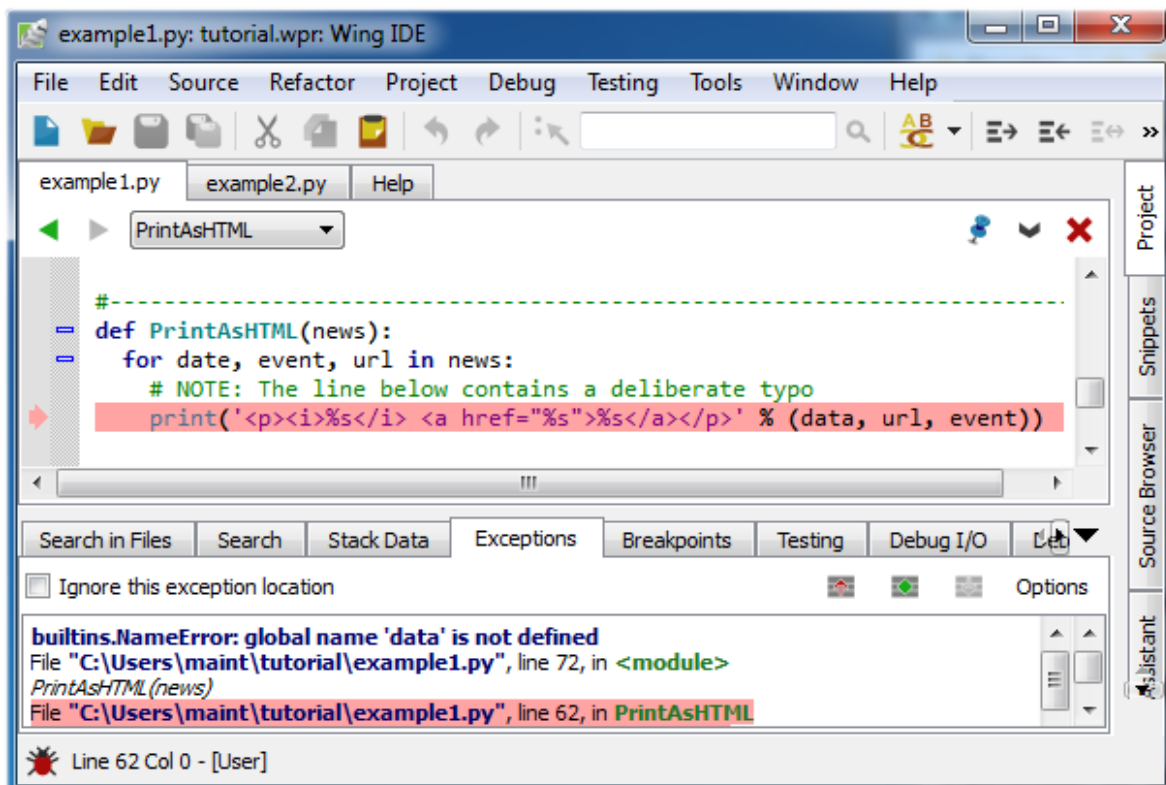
example1.py: tutorial.wpr: Wing IDE

File Edit Source Refactor Project Debug Testing Tools Window Help

example1.py example2.py Help

PrintAsHTML

Project Snippets Source Browser Assistant

#-----------------------------------------------------------------------
def PrintAsHTML(news):
  for date, event, url in news:
    # NOTE: The line below contains a deliberate typo
    print('<p><i>%s</i> <a href="%s">%s</a></p>' % (data, url, event))

Search in Files Search Stack Data Exceptions Breakpoints Testing Debug I/O De

Ignore this exception location Options

builtins.NameError: global name 'data' is not defined
File "C:\Users\maint\tutorial\example1.py", line 72, in <module>
PrintAsHTML(news)
File "C:\Users\maint\tutorial\example1.py", line 62, in PrintAsHTML

Line 62 Col 0 - [User]